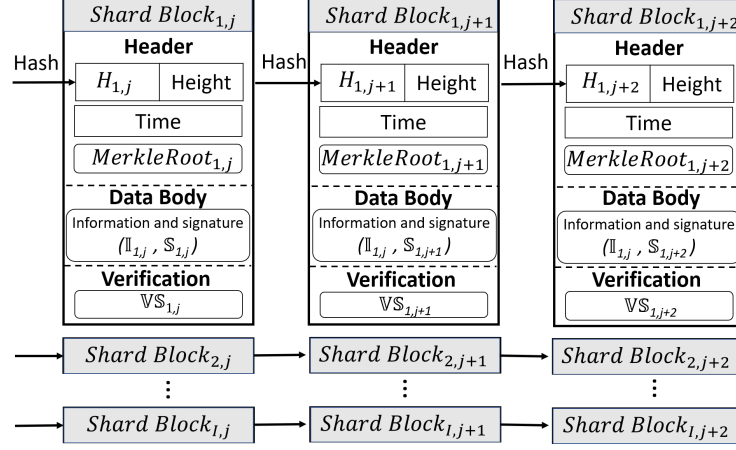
$Shard\ Block_{1,j}$

Hash

Header

$H_{1,j}$ | Height

Time

$MerkleRoot_{1,j}$

Data Body

Information and signature ($\mathbb{I}_{1,j}$ , $\mathbb{S}_{1,j}$)

Verification

$\mathbb{VS}_{1,j}$

$Shard\ Block_{1,j+1}$

Hash

Header

$H_{1,j+1}$ | Height

Time

$MerkleRoot_{1,j+1}$

Data Body

Information and signature ($\mathbb{I}_{1,j}$ , $\mathbb{S}_{1,j+1}$)

Verification

$\mathbb{VS}_{1,j+1}$

$Shard\ Block_{1,j+2}$

Hash

Header

$H_{1,j+2}$ | Height

Time

$MerkleRoot_{1,j+2}$

Data Body

Information and signature ($\mathbb{I}_{1,j}$ , $\mathbb{S}_{1,j+2}$)

Verification

$\mathbb{VS}_{1,j+2}$

$Shard\ Block_{2,j}$

$Shard\ Block_{2,j+1}$

$Shard\ Block_{2,j+2}$

⋮ ⋮ ⋮

$Shard\ Block_{I,j}$

$Shard\ Block_{I,j+1}$

$Shard\ Block_{I,j+2}$